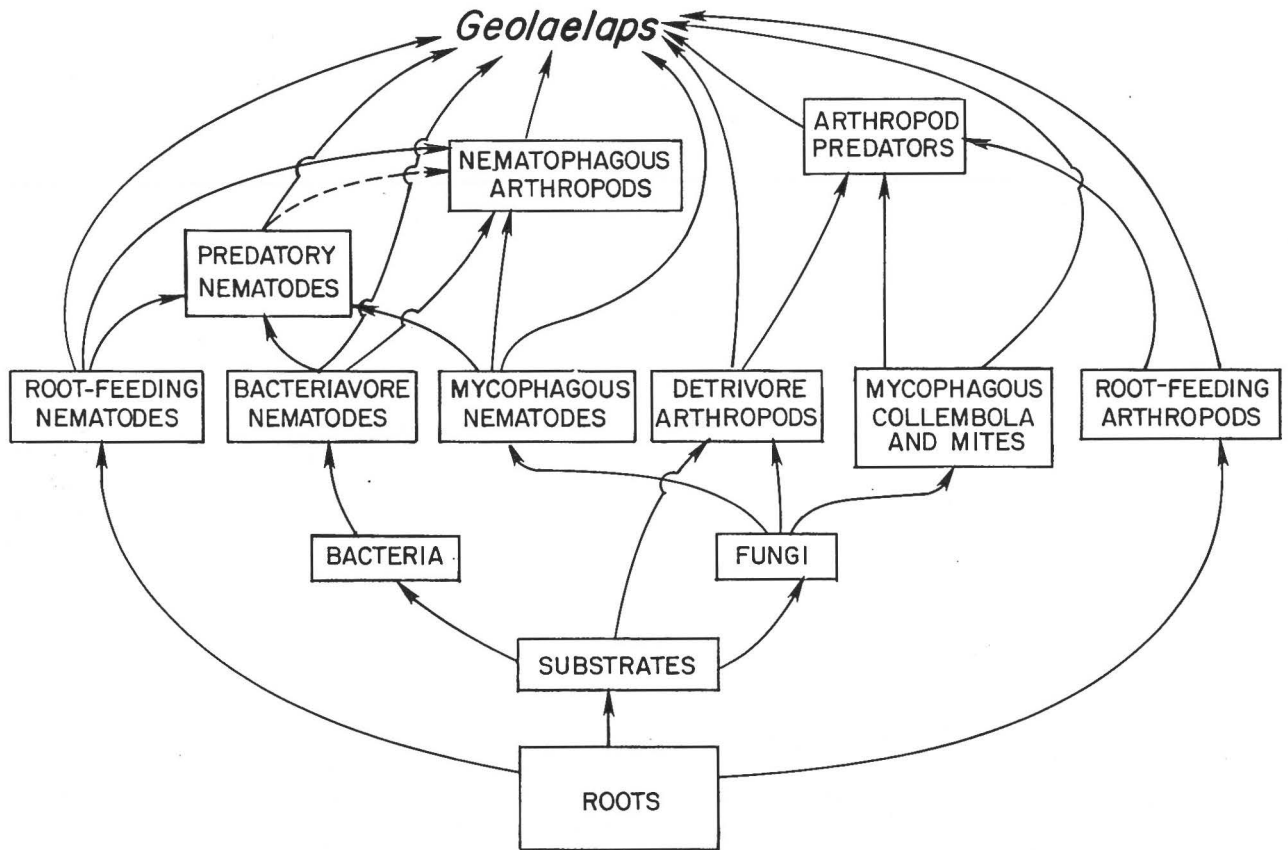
Geolaelaps

ARTHROPOD PREDATORS

NEMATOPHAGOUS ARTHROPODS

PREDATORY NEMATODES

ROOT-FEEDING NEMATODES

BACTERIAVORE NEMATODES

MYCOPHAGOUS NEMATODES

DETRIVORE ARTHROPODS

MYCOPHAGOUS COLLEMBOLA AND MITES

ROOT-FEEDING ARTHROPODS

BACTERIA

FUNGI

SUBSTRATES

ROOTS